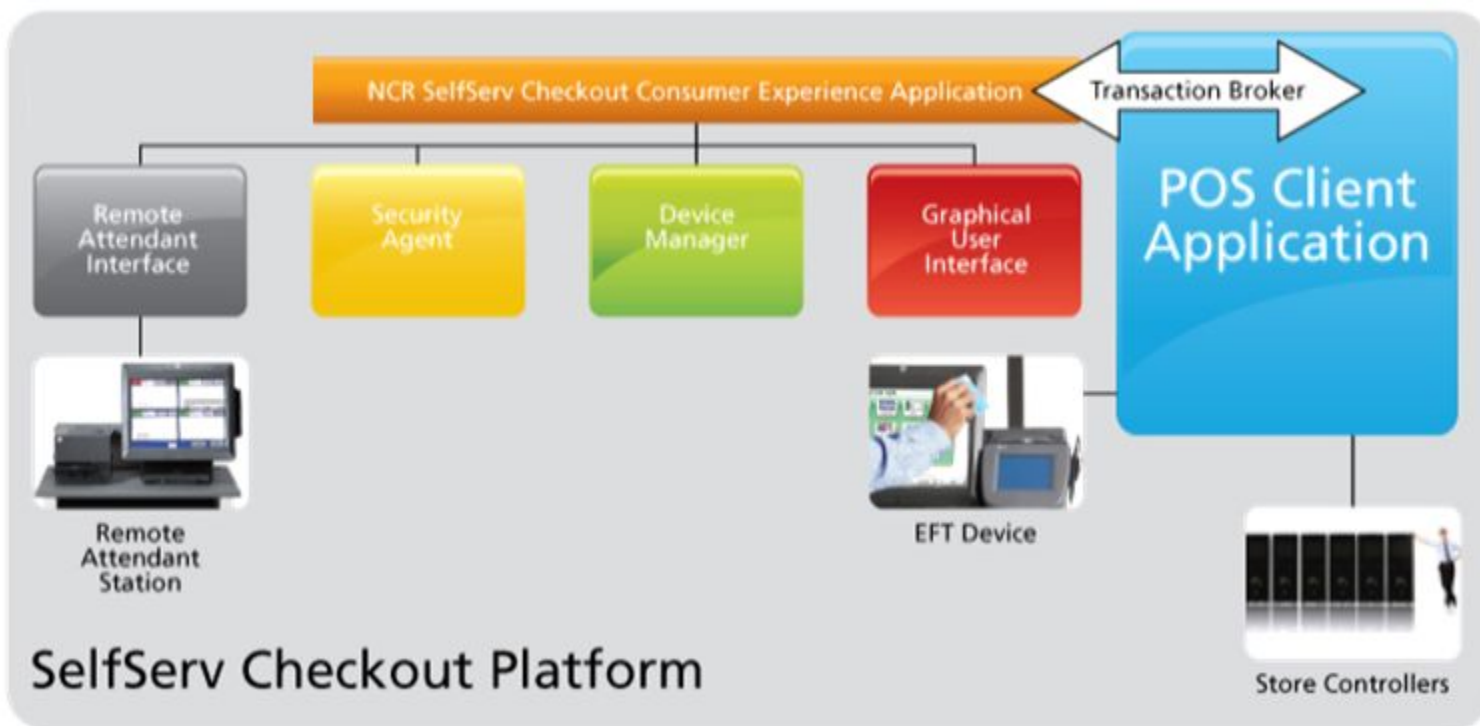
NCR SelfServ Checkout Consumer Experience Application

Transaction Broker

POS Client Application

Remote Attendant Interface

Security Agent

Device Manager

Graphical User Interface

Remote Attendant Station

EFT Device

Store Controllers

SelfServ Checkout Platform